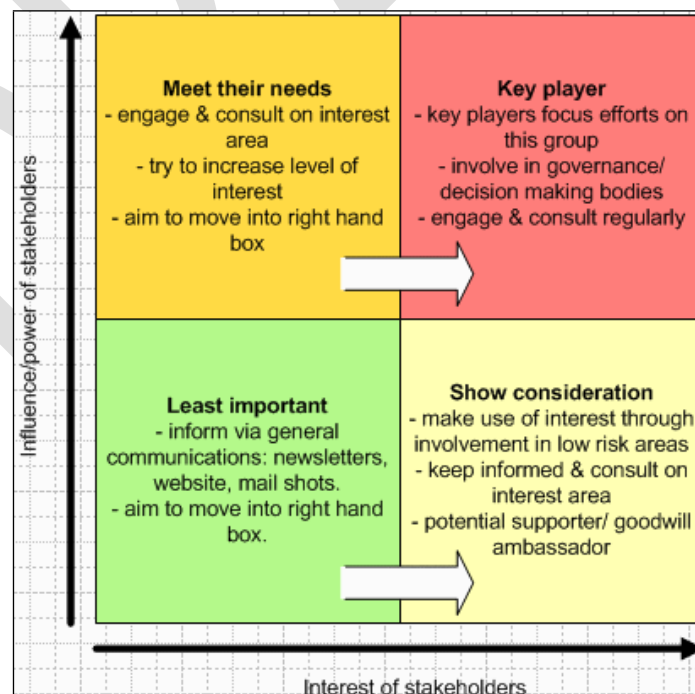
Influence/power of stakeholders

Meet their needs
- engage & consult on interest area
- try to increase level of interest
- aim to move into right hand box

Key player
- key players focus efforts on this group
- involve in governance/ decision making bodies
- engage & consult regularly

Least important
- inform via general communications: newsletters, website, mail shots.
- aim to move into right hand box.

Show consideration
- make use of interest through involvement in low risk areas
- keep informed & consult on interest area
- potential supporter/ goodwill ambassador

Interest of stakeholders